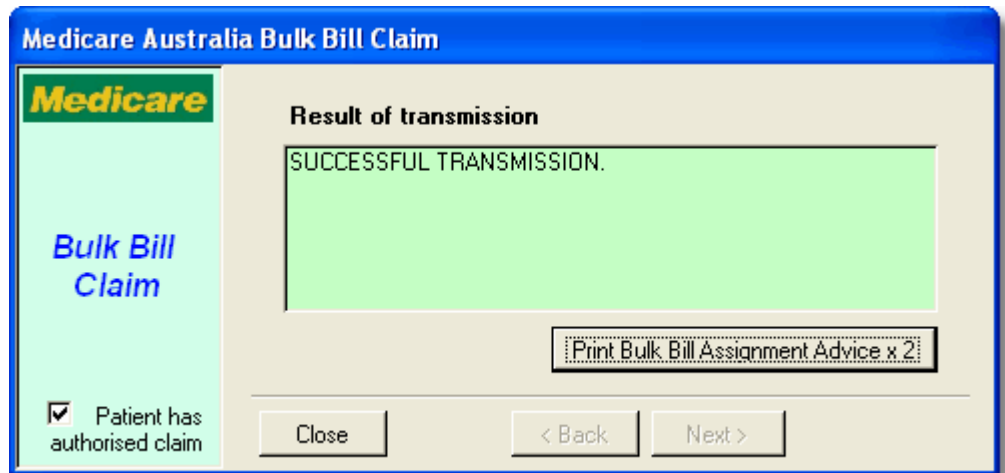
Medicare Australia Bulk Bill Claim

Medicare

Bulk Bill Claim

Patient has authorised claim

Result of transmission

SUCCESSFUL TRANSMISSION.

Print Bulk Bill Assignment Advice x 2

Close

< Back

Next >